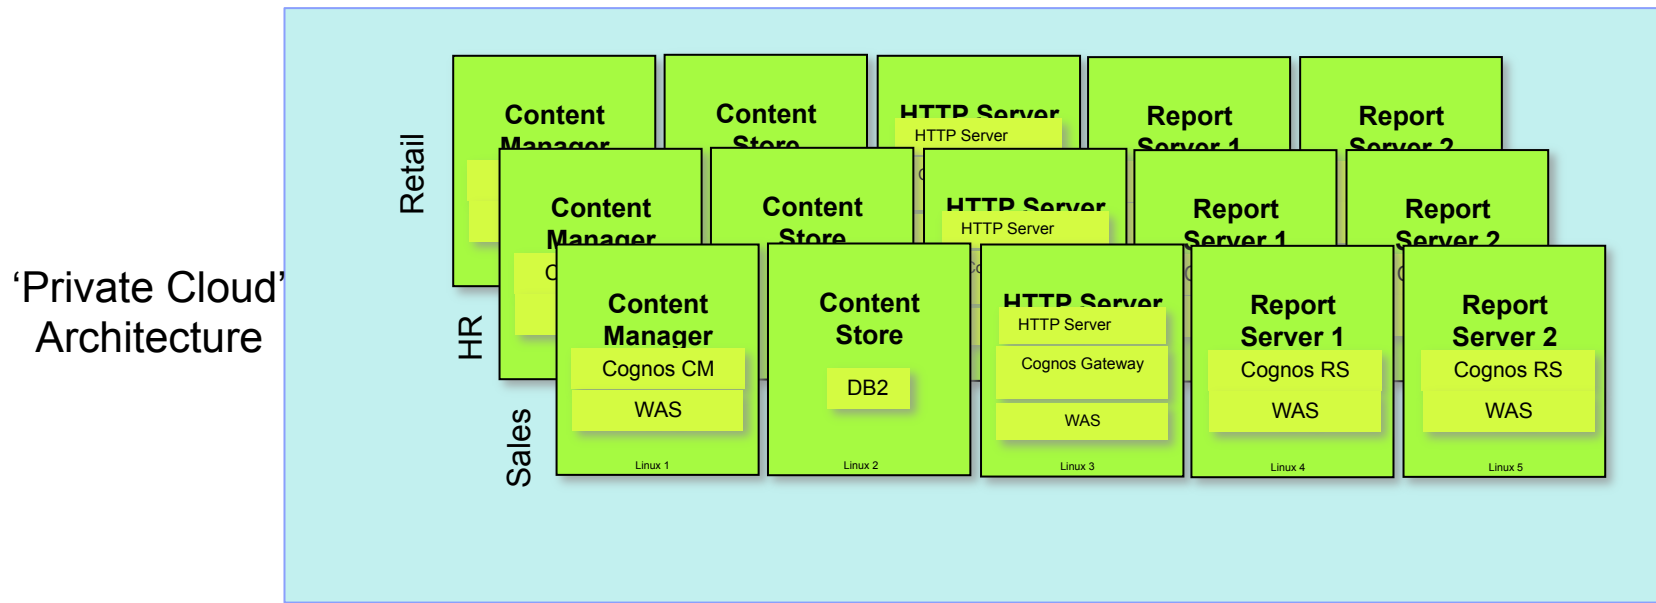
‘Private Cloud’ Architecture

Retail

Content Manager

Content Store

HTTP Server

HTTP Server

Report Server 1

Report Server 2

HR

Content Manager

Content Store

HTTP Server

HTTP Server

Report Server 1

Report Server 2

Sales

Content Manager

Cognos CM

WAS

Linux 1

Content Store

DB2

Linux 2

HTTP Server

HTTP Server

Cognos Gateway

WAS

Linux 3

Report Server 1

Cognos RS

WAS

Linux 4

Report Server 2

Cognos RS

WAS

Linux 5